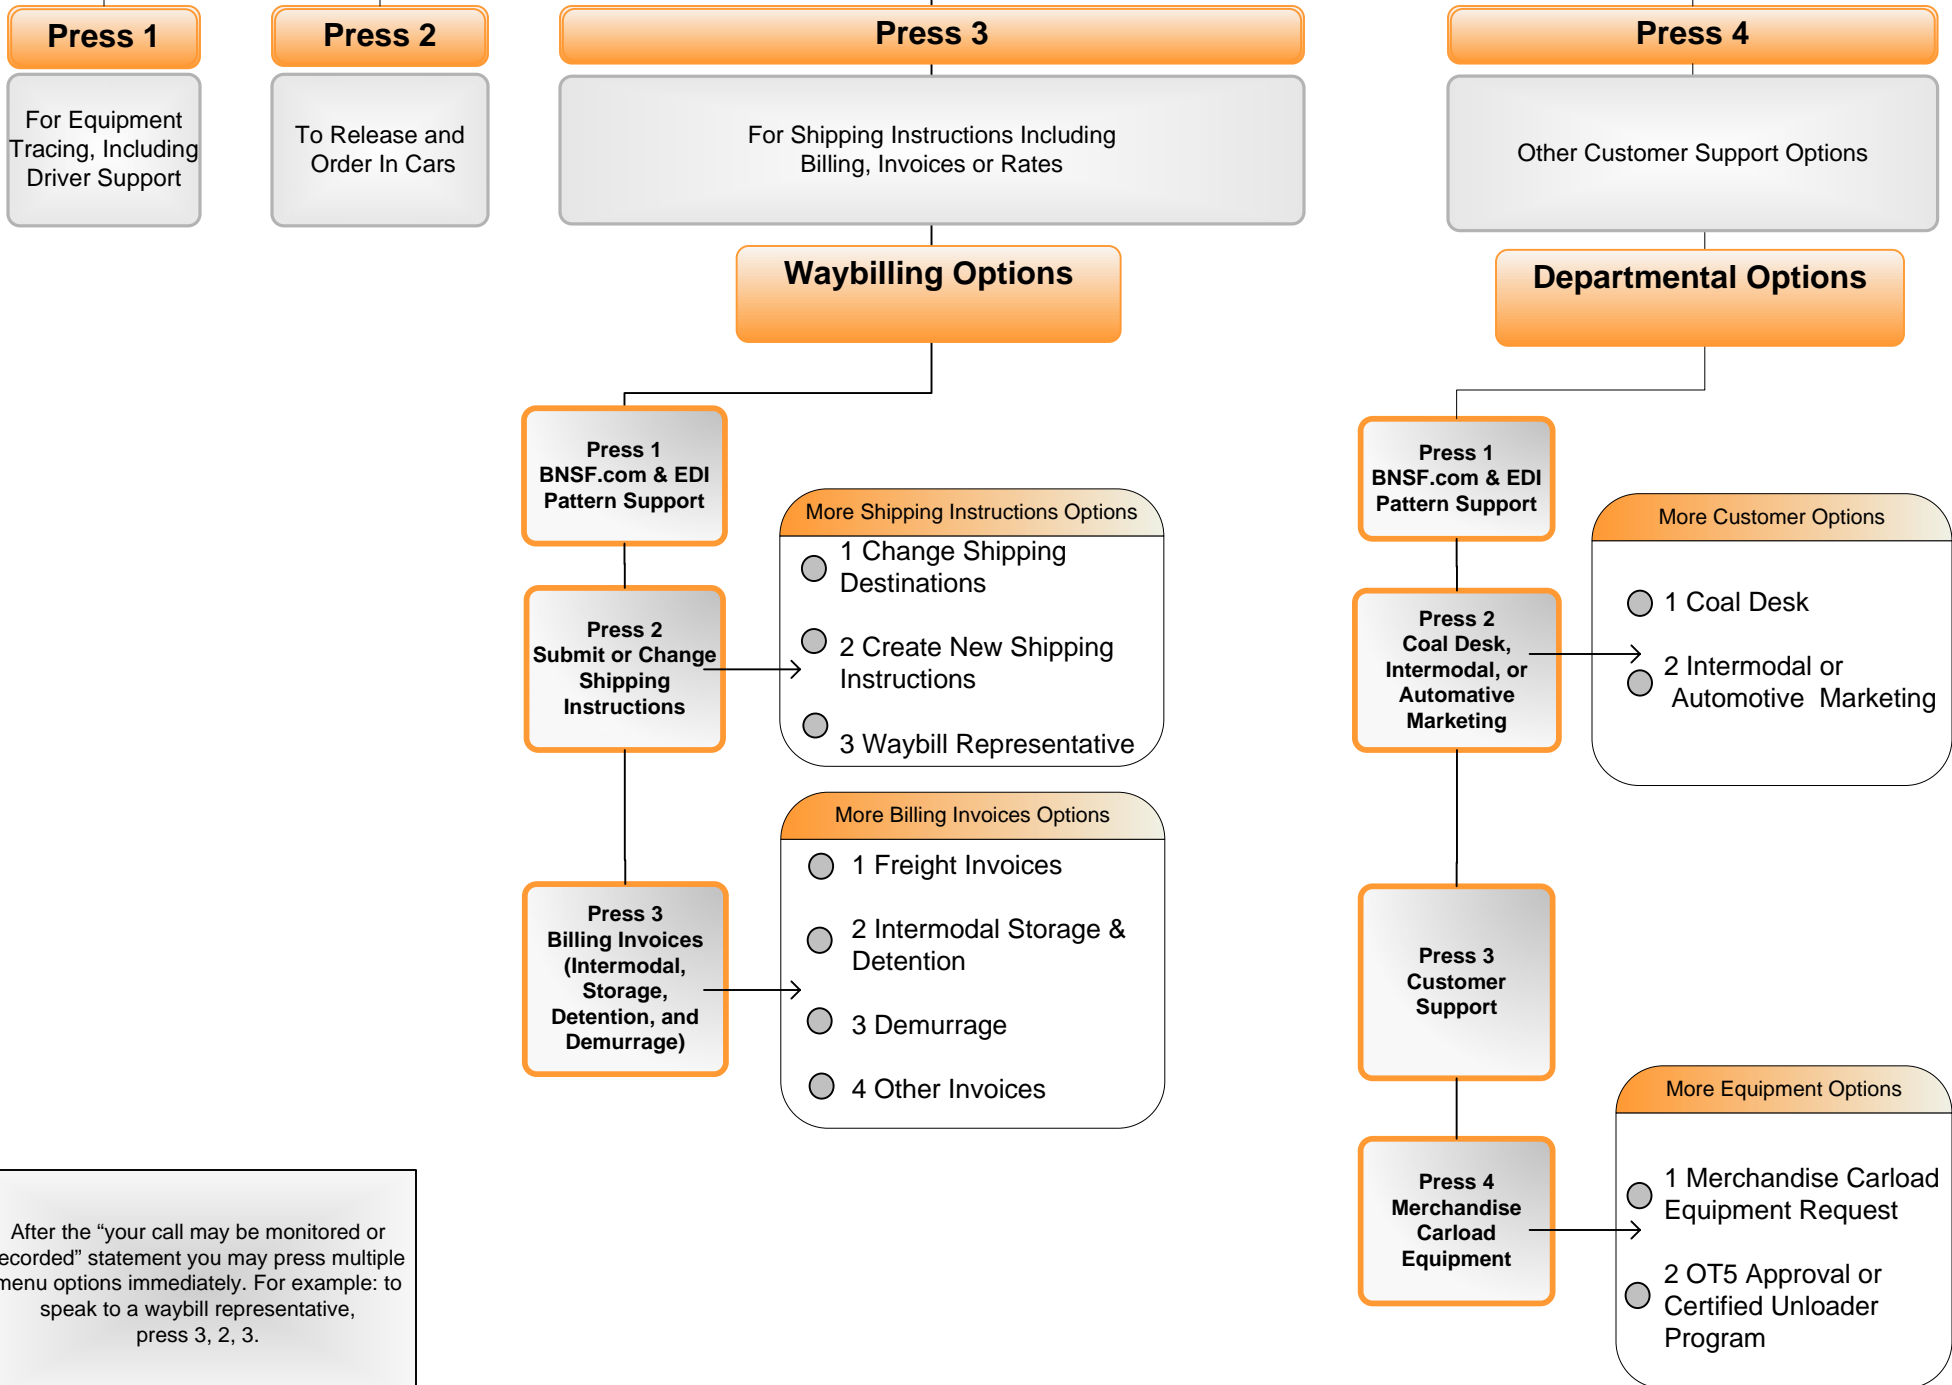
Press 1

For Equipment Tracing, Including Driver Support

Press 2

To Release and Order In Cars

Press 3

For Shipping Instructions Including Billing, Invoices or Rates

Waybilling Options

Press 1
BNSF.com & EDI Pattern Support

More Shipping Instructions Options
1 Change Shipping Destinations
2 Create New Shipping Instructions
3 Waybill Representative

Press 2
Submit or Change Shipping Instructions

Press 3
Billing Invoices (Intermodal, Storage, Detention, and Demurrage)

More Billing Invoices Options
1 Freight Invoices
2 Intermodal Storage & Detention
3 Demurrage
4 Other Invoices

Press 4

Other Customer Support Options

Departmental Options

Press 1
BNSF.com & EDI Pattern Support

More Customer Options
1 Coal Desk
2 Intermodal or Automotive Marketing

Press 2
Coal Desk, Intermodal, or Automotive Marketing

Press 3
Customer Support

Press 4
Merchandise Carload Equipment

More Equipment Options
1 Merchandise Carload Equipment Request
2 OT5 Approval or Certified Unloader Program

After the “your call may be monitored or ecorded” statement you may press multiple menu options immediately. For example: to speak to a waybill representative, press 3, 2, 3.